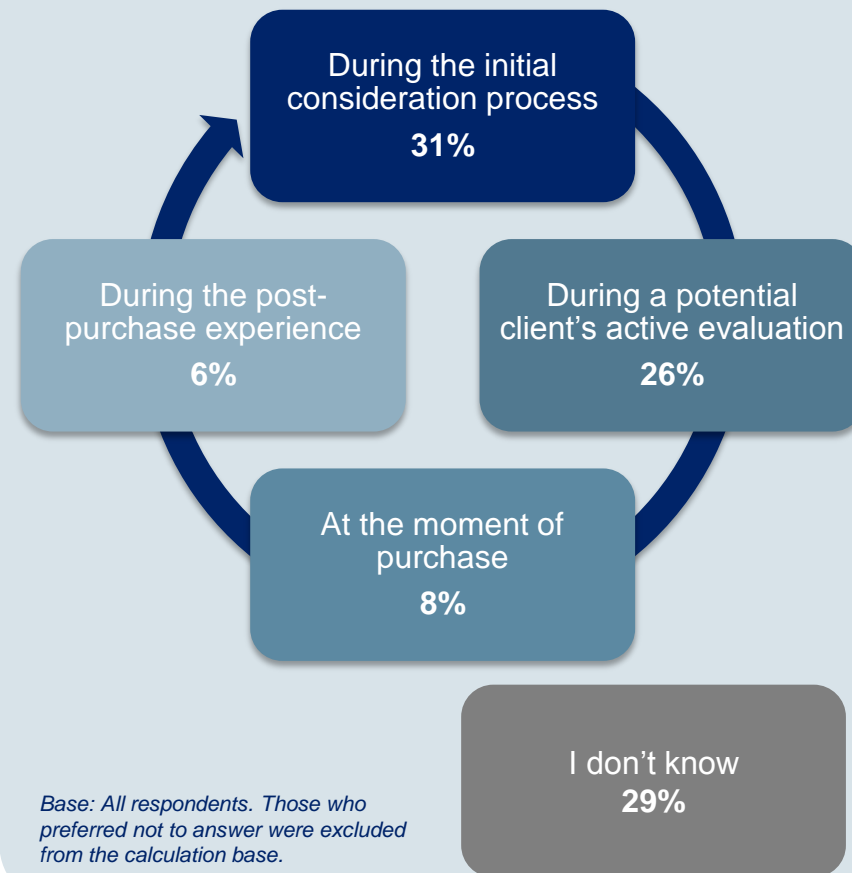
During the initial consideration process
31%

During a potential client's active evaluation
26%

At the moment of purchase
8%

During the post-purchase experience
6%

I don't know
29%

Base: All respondents. Those who preferred not to answer were excluded from the calculation base.